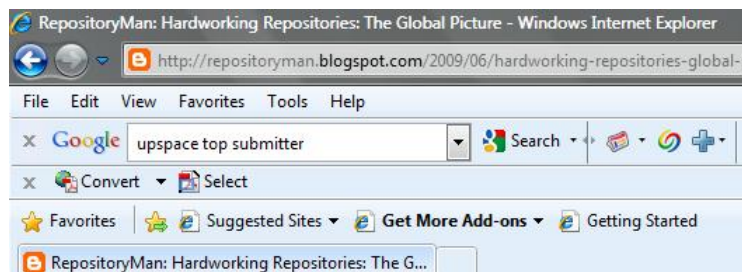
RepositoryMan: Hardworking Repositories: The Global Picture - Windows Internet Explorer

http://repositoryman.blogspot.com/2009/06/hardworking-repositories-global-

File Edit View Favorites Tools Help

Google upspace top submitter Search

Convert Select

Favorites Suggested Sites Get More Add-ons Getting Started

RepositoryMan: Hardworking Repositories: The G...